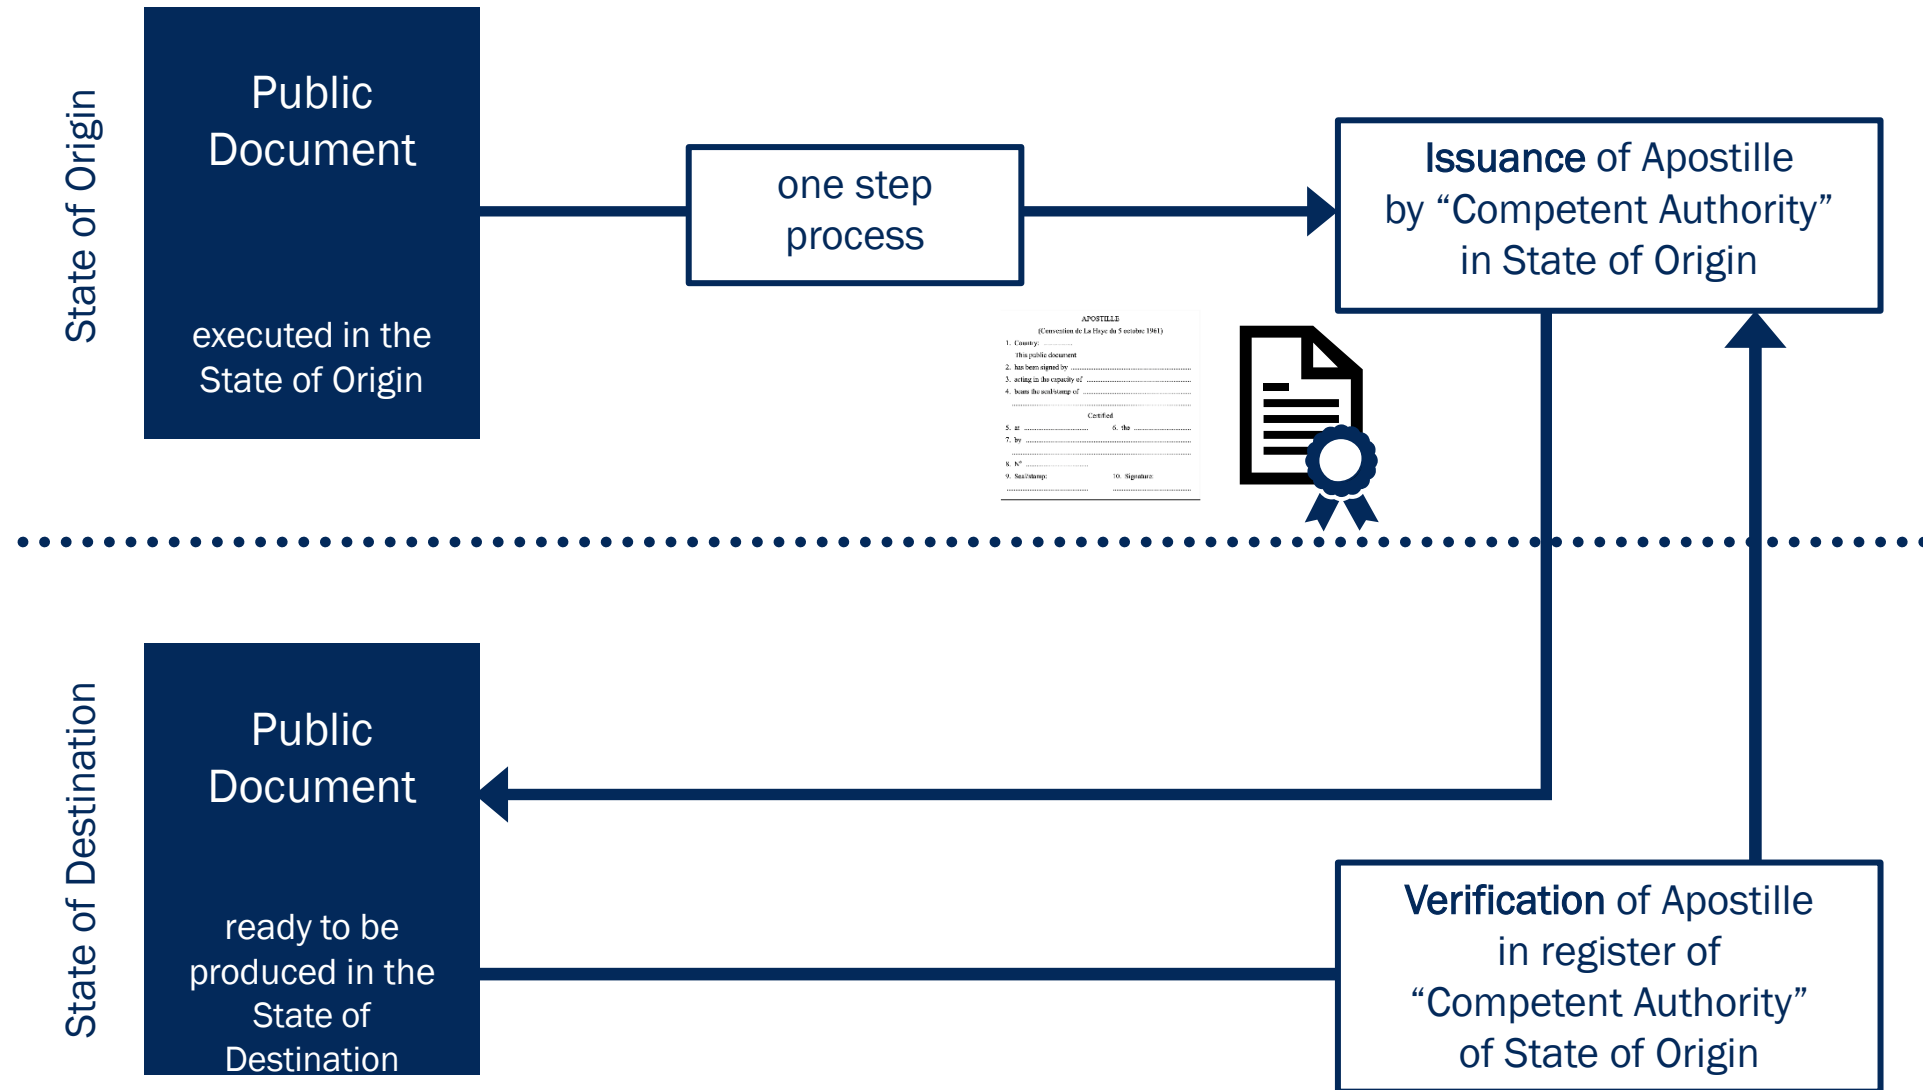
State of Origin

Public Document

executed in the State of Origin

one step process

Issuance of Apostille by “Competent Authority” in State of Origin

APOSTILLE
(Convention de La Haye du 5 octobre 1961)
1. Country: ..............
This public document
2. has been signed by ..............
3. acting in the capacity of ..............
4. bears the seal/stamp of ..............
Certified
5. at ..............
6. the ..............
7. by ..............
8. N° ..............
9. Seal/stamp:
10. Signature:

State of Destination

Public Document

ready to be produced in the State of Destination

Verification of Apostille in register of “Competent Authority” of State of Origin